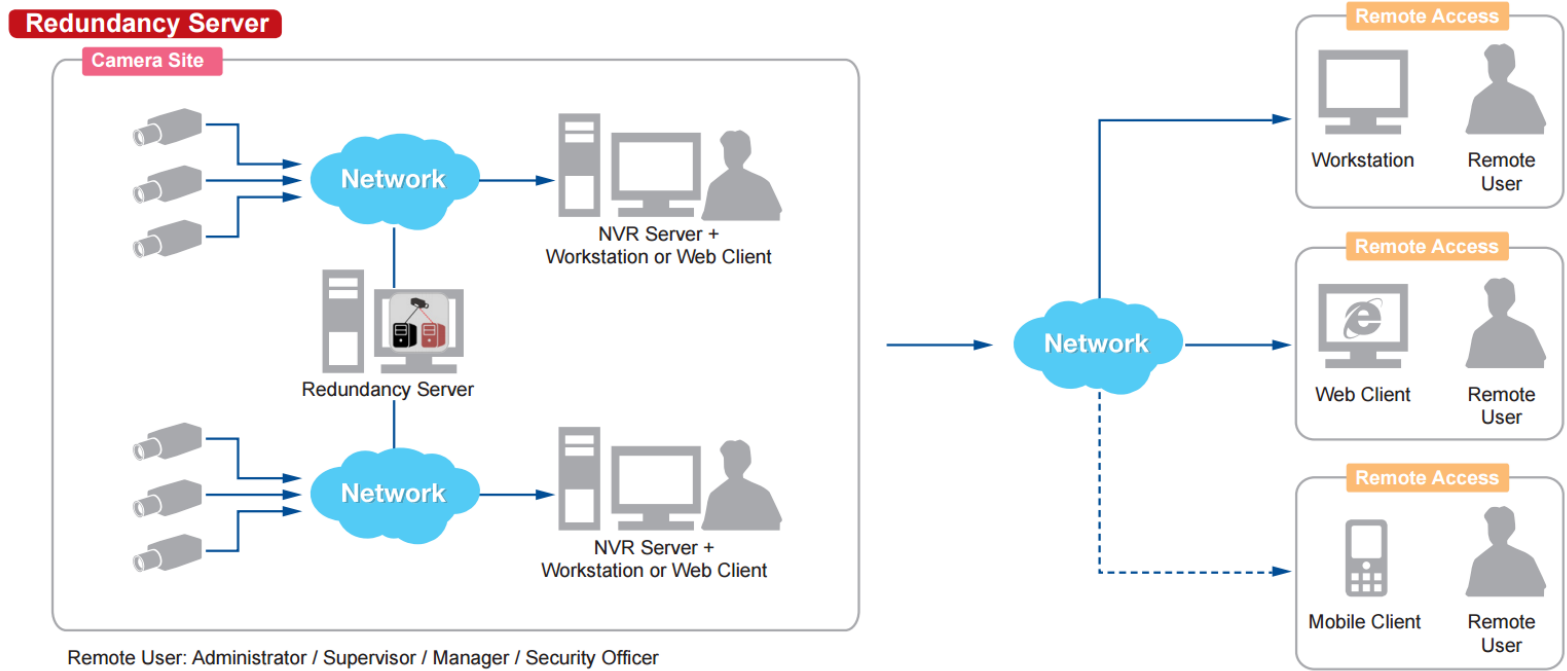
Redundancy Server

Camera Site

Network

NVR Server + Workstation or Web Client

Redundancy Server

Network

NVR Server + Workstation or Web Client

Network

Remote Access

Workstation

Remote User

Remote Access

Web Client

Remote User

Remote Access

Mobile Client

Remote User

Remote User: Administrator / Supervisor / Manager / Security Officer